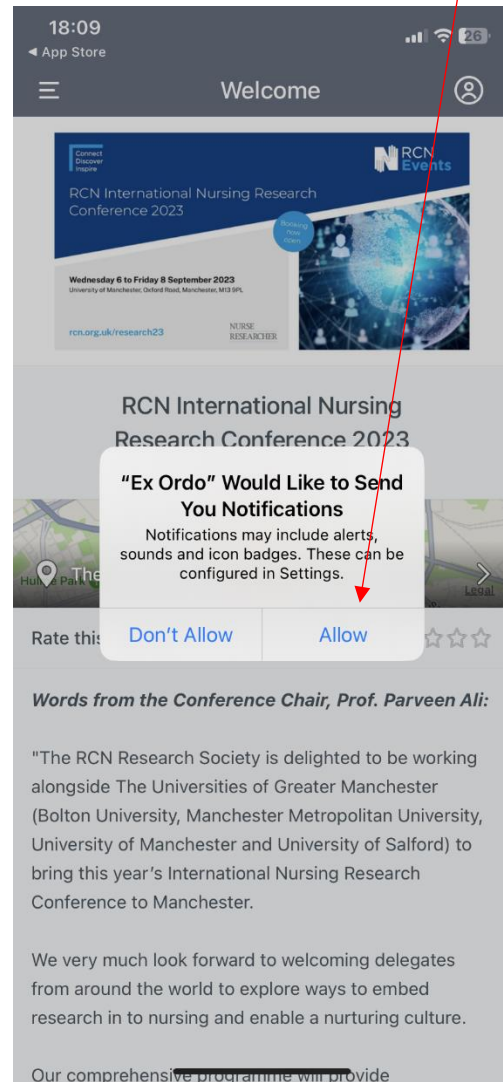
18:09
◂ App Store
26

Welcome

Connect
Discover
Inspire

RCN Events

RCN International Nursing Research Conference 2023

Booking now open

Wednesday 6 to Friday 8 September 2023
University of Manchester, Oxford Road, Manchester, M13 9PL

rcn.org.uk/research23

NURSE RESEARCHER

RCN International Nursing Research Conference 2023

Hulme Park

The

Legal

“Ex Ordo” Would Like to Send You Notifications

Notifications may include alerts, sounds and icon badges. These can be configured in Settings.

Don’t Allow

Allow

Rate this

***Words from the Conference Chair, Prof. Parveen Ali:***

"The RCN Research Society is delighted to be working alongside The Universities of Greater Manchester (Bolton University, Manchester Metropolitan University, University of Manchester and University of Salford) to bring this year’s International Nursing Research Conference to Manchester.

We very much look forward to welcoming delegates from around the world to explore ways to embed research in to nursing and enable a nurturing culture.

Our comprehensive programme will provide